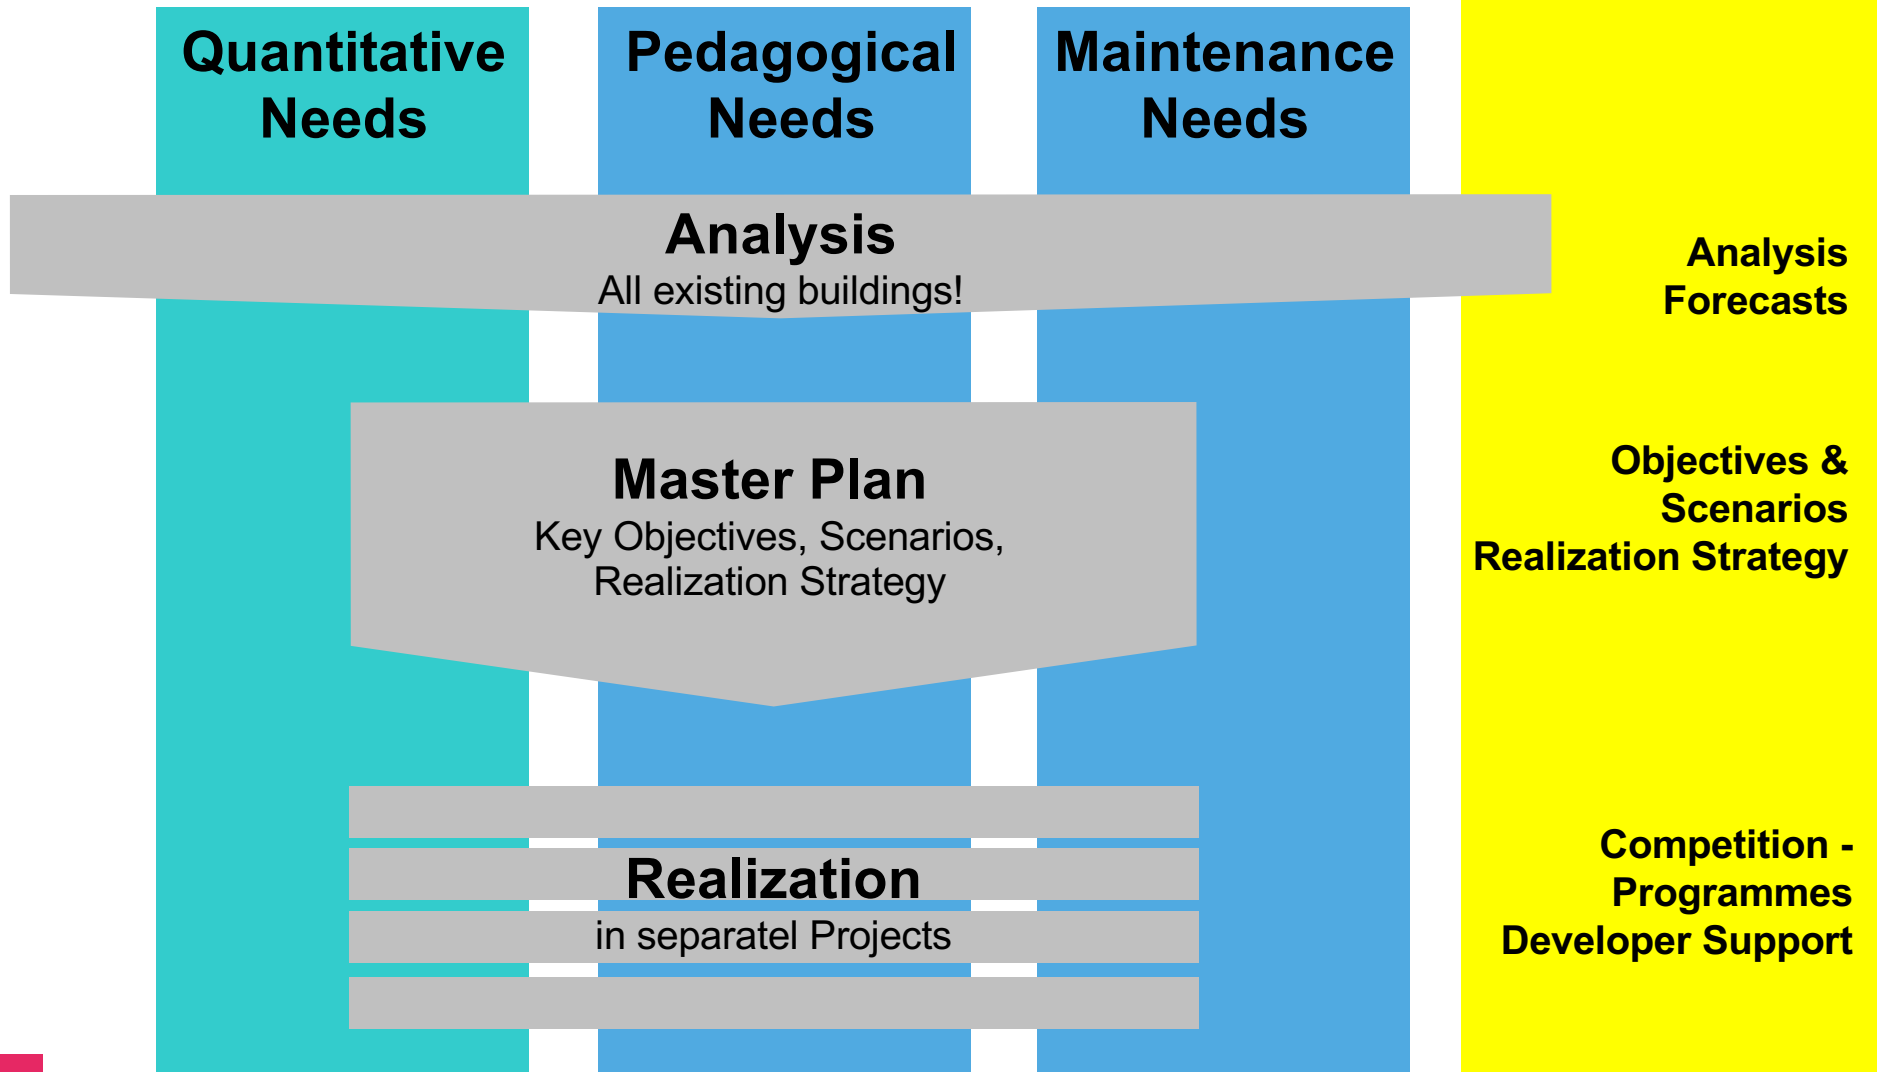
Quantitative Needs

Pedagogical Needs

Maintenance Needs

Analysis
All existing buildings!

Master Plan
Key Objectives, Scenarios, Realization Strategy

Realization
in separatel Projects

Analysis
Forecasts

Objectives &
Scenarios
Realization Strategy

Competition -
Programmes
Developer Support